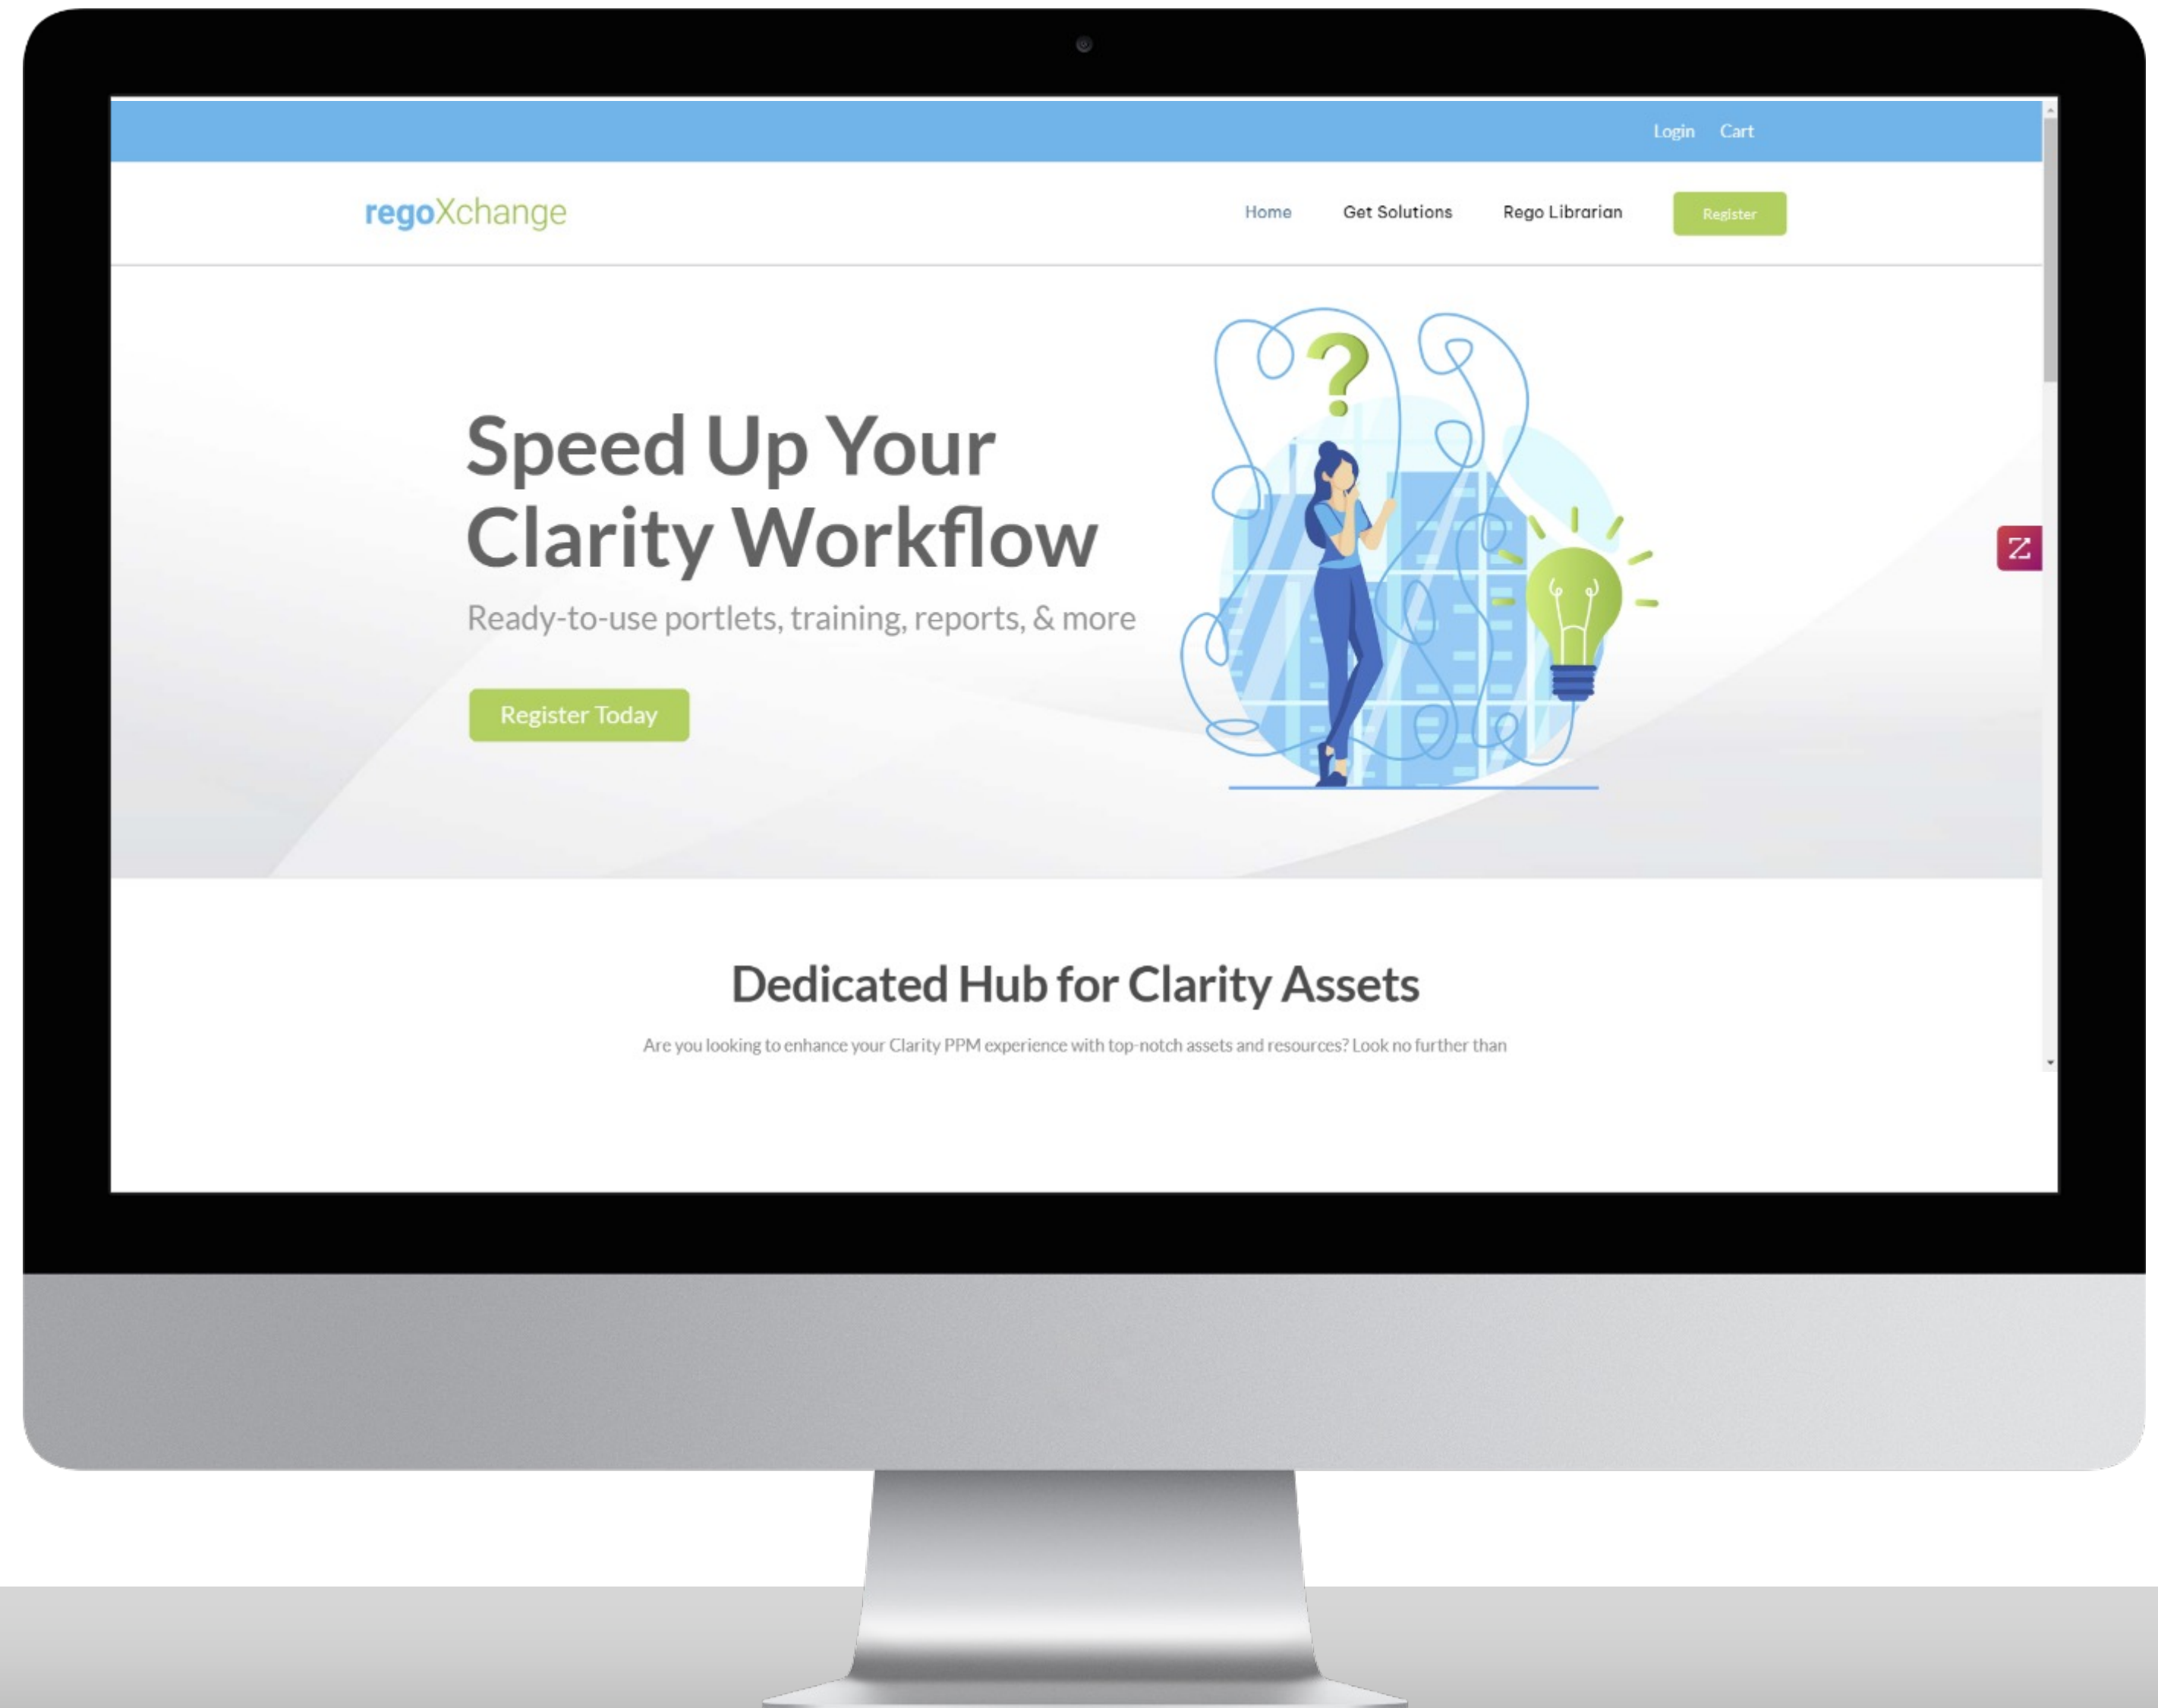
Login Cart

regoXchange

Home Get Solutions Rego Librarian Register

Speed Up Your Clarity Workflow

Ready-to-use portlets, training, reports, & more

Register Today

Dedicated Hub for Clarity Assets

Are you looking to enhance your Clarity PPM experience with top-notch assets and resources? Look no further than